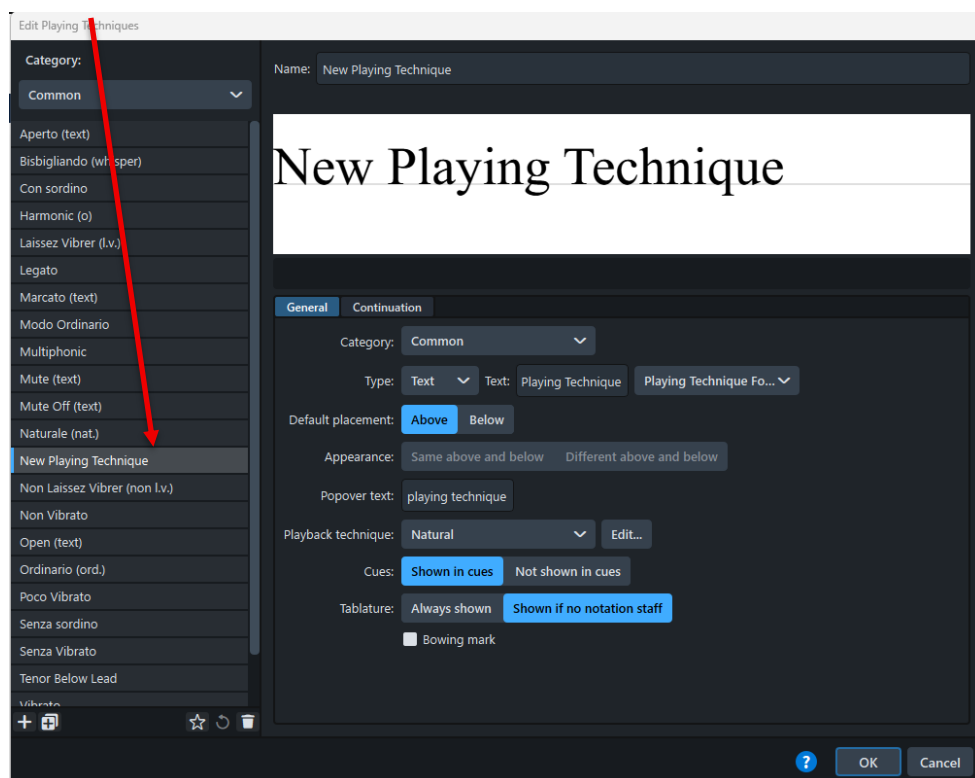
Edit Playing Techniques

Category:

Common

Aperto (text)
Bisbigliando (whisper)
Con sordino
Harmonic (o)
Laissez Vibrer (l.v.)
Legato
Marcato (text)
Modo Ordinario
Multiphonic
Mute (text)
Mute Off (text)
Naturale (nat.)
New Playing Technique
Non Laissez Vibrer (non l.v.)
Non Vibrato
Open (text)
Ordinario (ord.)
Poco Vibrato
Senza sordino
Senza Vibrato
Tenor Below Lead
Vibrato

Name: New Playing Technique

New Playing Technique

General | Continuation

Category: Common

Type: Text | Text: Playing Technique | Playing Technique Fo...

Default placement: Above | Below

Appearance: Same above and below | Different above and below

Popover text: playing technique

Playback technique: Natural | Edit...

Cues: Shown in cues | Not shown in cues

Tablature: Always shown | Shown if no notation staff

Bowing mark

?

OK

Cancel